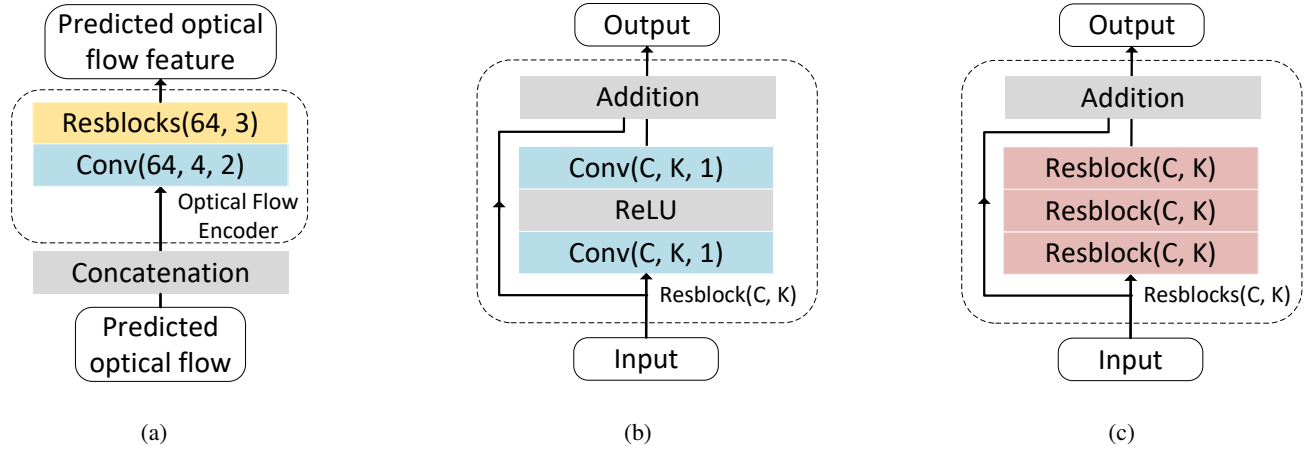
Predicted optical flow feature

Resblocks(64, 3)

Conv(64, 4, 2)

Optical Flow Encoder

Concatenation

Predicted optical flow

(a)

Output

Addition

Conv(C, K, 1)

ReLU

Conv(C, K, 1)

Resblock(C, K)

Input

(b)

Output

Addition

Resblock(C, K)

Resblock(C, K)

Resblock(C, K)

Resblocks(C, K)

Input

(c)